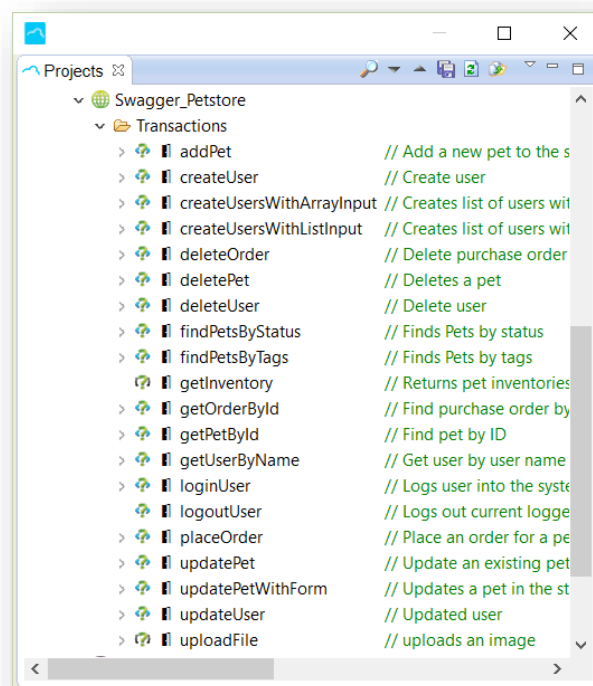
Projects

Swagger_Petstore
Transactions
addPet // Add a new pet to the s
createUser // Create user
createUsersWithArrayInput // Creates list of users wi
createUsersWithListInput // Creates list of users wi
deleteOrder // Delete purchase order
deletePet // Deletes a pet
deleteUser // Delete user
findPetsByStatus // Finds Pets by status
findPetsByTags // Finds Pets by tags
getInventory // Returns pet inventories
getOrderById // Find purchase order by
getPetById // Find pet by ID
getUserByName // Get user by user name
loginUser // Logs user into the syste
logoutUser // Logs out current logge
placeOrder // Place an order for a pe
updatePet // Update an existing pet
updatePetWithForm // Updates a pet in the st
updateUser // Updated user
uploadFile // uploads an image